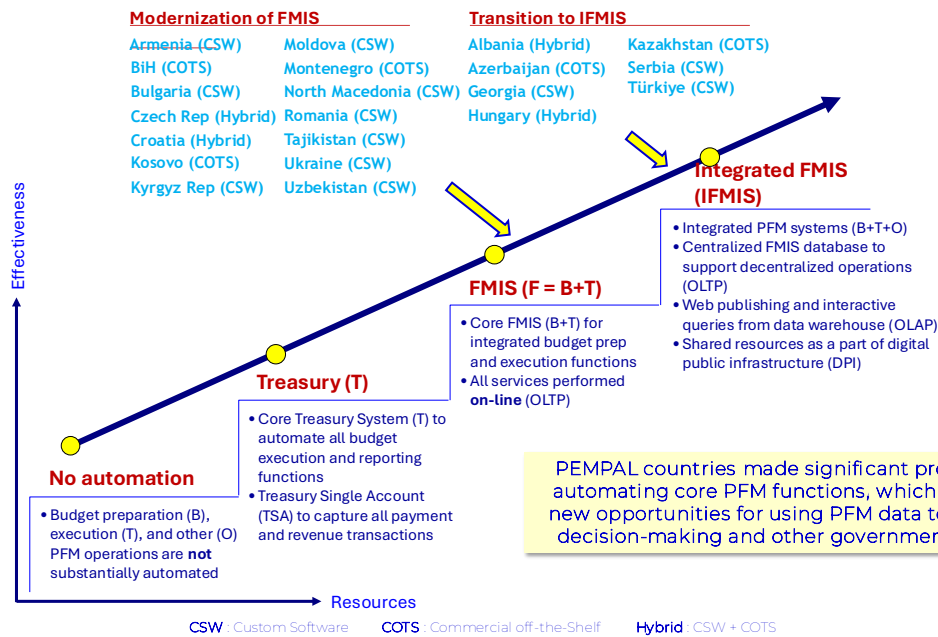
Modernization of FMIS

~~Armenia (CSW)~~
BiH (COTS)
Bulgaria (CSW)
Czech Rep (Hybrid)
Croatia (Hybrid)
Kosovo (COTS)
Kyrgyz Rep (CSW)

Moldova (CSW)
Montenegro (COTS)
North Macedonia (CSW)
Romania (CSW)
Tajikistan (CSW)
Ukraine (CSW)
Uzbekistan (CSW)

Transition to IFMIS

Albania (Hybrid)
Azerbaijan (COTS)
Georgia (CSW)
Hungary (Hybrid)

Kazakhstan (COTS)
Serbia (CSW)
Türkiye (CSW)

Effectiveness

Integrated FMIS (IFMIS)

• Integrated PFM systems (B+T+O)
• Centralized FMIS database to support decentralized operations (OLTP)
• Web publishing and interactive queries from data warehouse (OLAP)
• Shared resources as a part of digital public infrastructure (DPI)

FMIS (F = B+T)

• Core FMIS (B+T) for integrated budget prep and execution functions
• All services performed **on-line** (OLTP)

Treasury (T)

• Core Treasury System (T) to automate all budget execution and reporting functions
• Treasury Single Account (TSA) to capture all payment and revenue transactions

No automation

• Budget preparation (B), execution (T), and other (O) PFM operations are **not** substantially automated

PEMPAL countries made significant pro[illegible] automating core PFM functions, which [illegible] new opportunities for using PFM data t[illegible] decision-making and other governmen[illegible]

Resources

CSW : Custom Software COTS : Commercial off-the-Shelf Hybrid : CSW + COTS